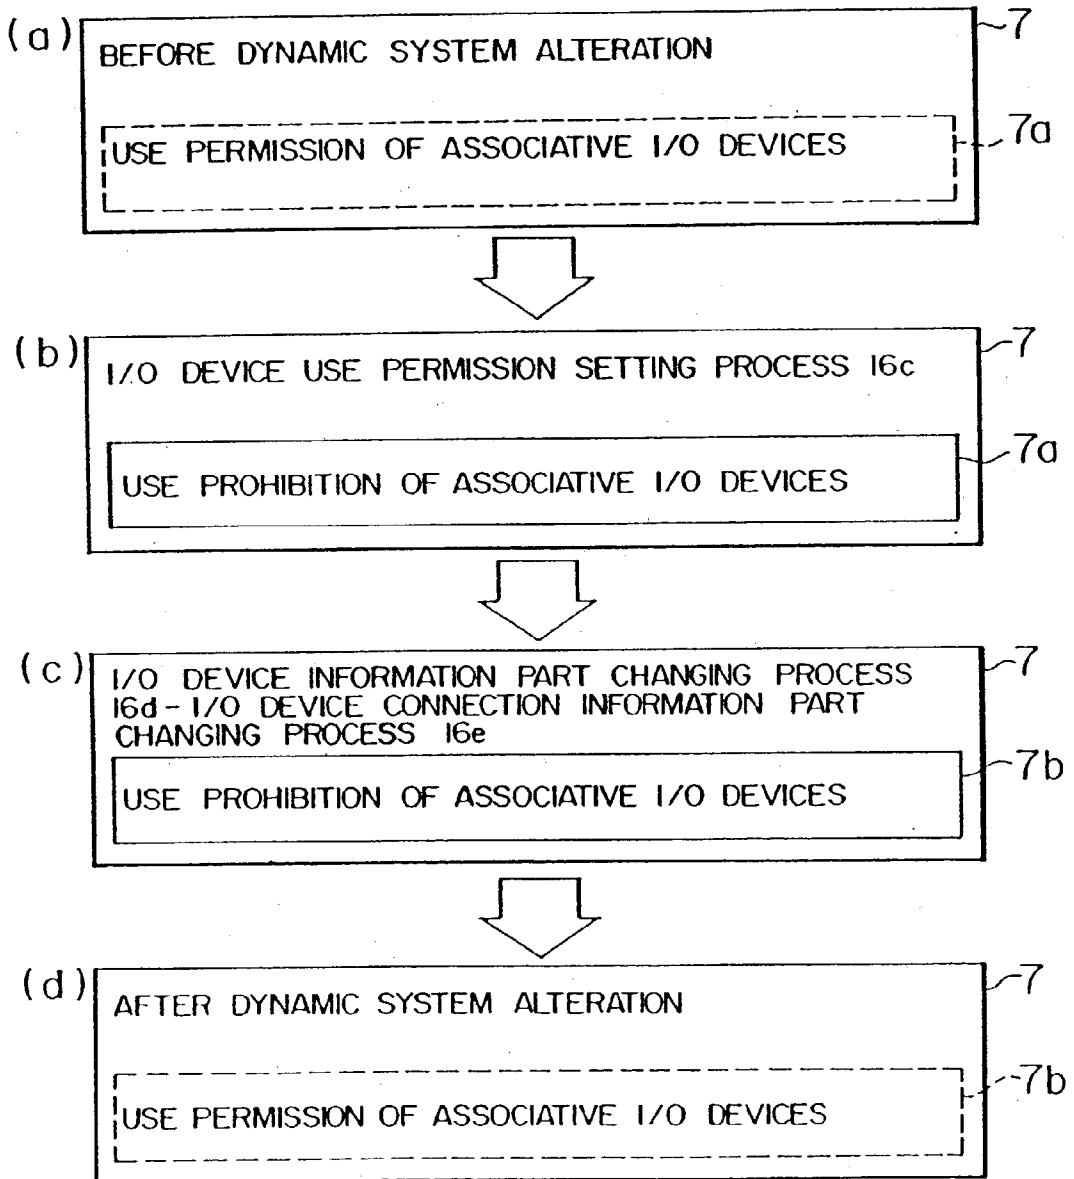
(a) BEFORE DYNAMIC SYSTEM ALTERATION

USE PERMISSION OF ASSOCIATIVE I/O DEVICES

7

7a

(b) I/O DEVICE USE PERMISSION SETTING PROCESS 16c

USE PROHIBITION OF ASSOCIATIVE I/O DEVICES

7

7a

(c) I/O DEVICE INFORMATION PART CHANGING PROCESS 16d - I/O DEVICE CONNECTION INFORMATION PART CHANGING PROCESS 16e

USE PROHIBITION OF ASSOCIATIVE I/O DEVICES

7

7b

(d) AFTER DYNAMIC SYSTEM ALTERATION

USE PERMISSION OF ASSOCIATIVE I/O DEVICES

7

7b